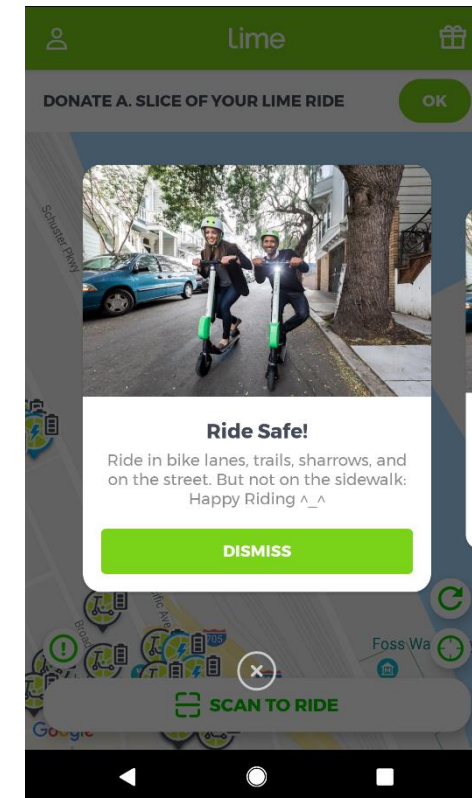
lime

DONATE A. SLICE OF YOUR LIME RIDE

OK

Schuster Pkwy

Ride Safe!

Ride in bike lanes, trails, sharrows, and on the street. But not on the sidewalk: Happy Riding ^_^

DISMISS

Foss Wa

705

SCAN TO RIDE

Google